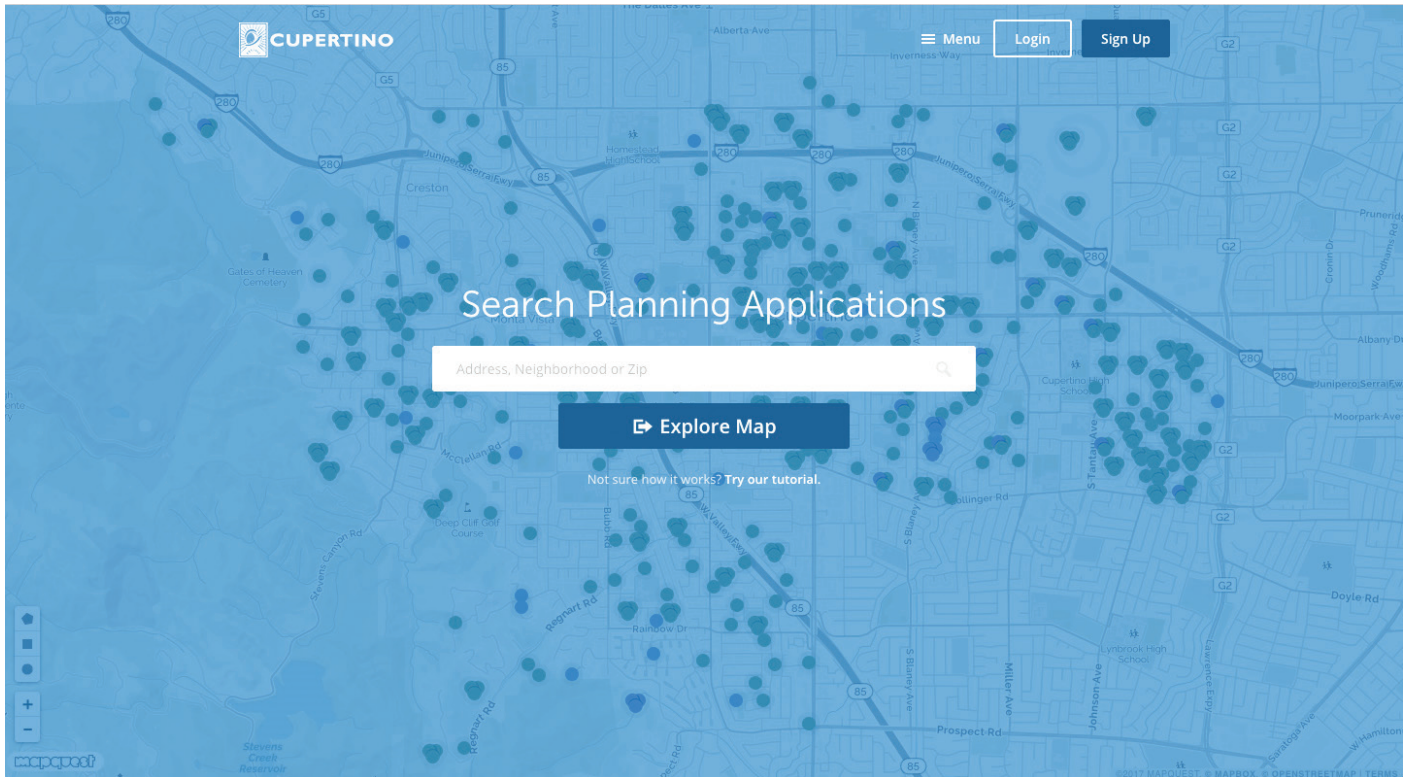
CUPERTINO

Menu Login Sign Up

Search Planning Applications

Address, Neighborhood or Zip

Explore Map

Not sure how it works? Try our tutorial.

280
G5
85
Alberta Ave
Inverness Way
G2
Homestead High School
280
Junipero Serra Fwy
Creston
N Blaney Ave
Prunendo
Gates of Heaven Cemetery
Monta Vista
Cupertino High School
S Tantau Ave
Albany Dr
Moorpark Ave
McClellan Rd
Bollinger Rd
Deep Cliff Golf Course
Stevens Canyon Rd
Bubb Rd
Regnart Rd
Rainbow Dr
S Blaney Ave
Miller Ave
Johnson Ave
Lynbrook High School
Lawrence Expy
Doyle Rd
Prospect Rd
Stevens Creek Reservoir
mapquest
©2017 MAPQUEST © MAPBOX © OPENSTREETMAP | TERMS